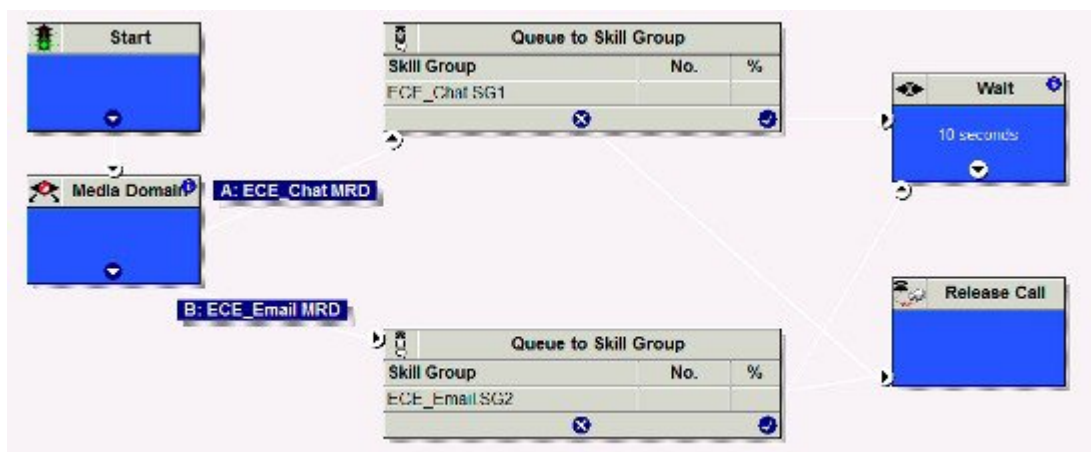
Start

Queue to Skill Group

| Skill Group | No. | % |
|---|---|---|
| ECE_Chat SG1 | | |

Wait

10 seconds

Media Domain

A: ECE_Chat MRD

B: ECE_Email MRD

Release Call

Queue to Skill Group

| Skill Group | No. | % |
|---|---|---|
| ECE_Email SG2 | | |